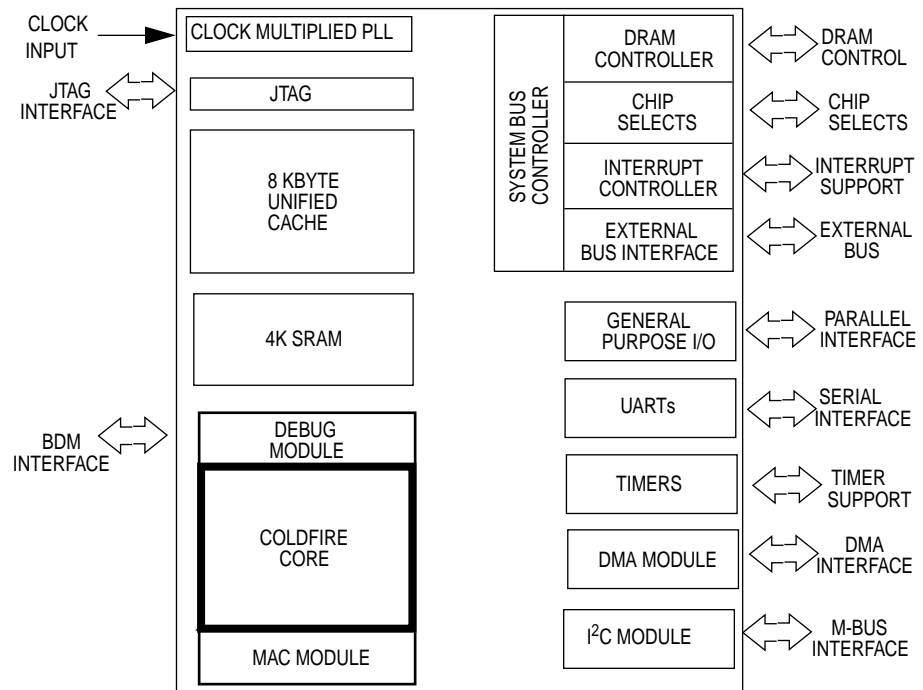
CLOCK INPUT

CLOCK MULTIPLIED PLL

JTAG INTERFACE

JTAG

8 KBYTE UNIFIED CACHE

4K SRAM

BDM INTERFACE

DEBUG MODULE

COLDFIRE CORE

MAC MODULE

SYSTEM BUS CONTROLLER

DRAM CONTROLLER

DRAM CONTROL

CHIP SELECTS

CHIP SELECTS

INTERRUPT CONTROLLER

INTERRUPT SUPPORT

EXTERNAL BUS INTERFACE

EXTERNAL BUS

GENERAL PURPOSE I/O

PARALLEL INTERFACE

UARTs

SERIAL INTERFACE

TIMERS

TIMER SUPPORT

DMA MODULE

DMA INTERFACE

I$^2$C MODULE

M-BUS INTERFACE